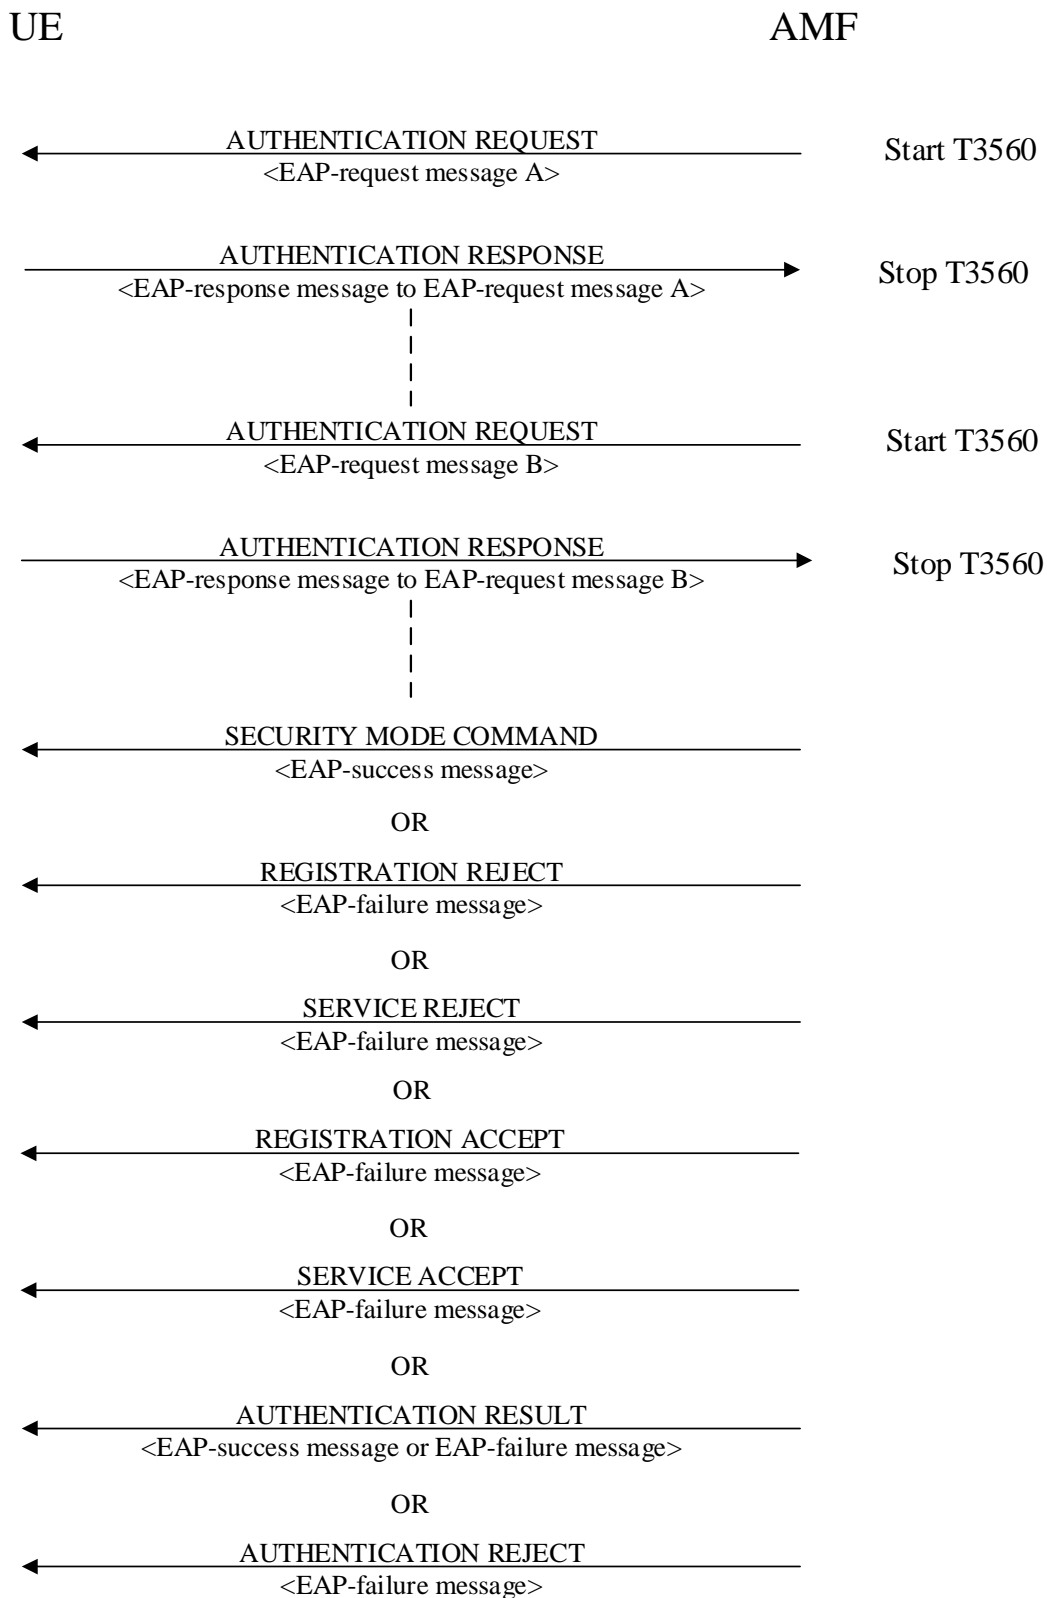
UE

AMF

AUTHENTICATION REQUEST
<EAP-request message A>

Start T3560

AUTHENTICATION RESPONSE
<EAP-response message to EAP-request message A>

Stop T3560

AUTHENTICATION REQUEST
<EAP-request message B>

Start T3560

AUTHENTICATION RESPONSE
<EAP-response message to EAP-request message B>

Stop T3560

SECURITY MODE COMMAND
<EAP-success message>

OR

REGISTRATION REJECT
<EAP-failure message>

OR

SERVICE REJECT
<EAP-failure message>

OR

REGISTRATION ACCEPT
<EAP-failure message>

OR

SERVICE ACCEPT
<EAP-failure message>

OR

AUTHENTICATION RESULT
<EAP-success message or EAP-failure message>

OR

AUTHENTICATION REJECT
<EAP-failure message>